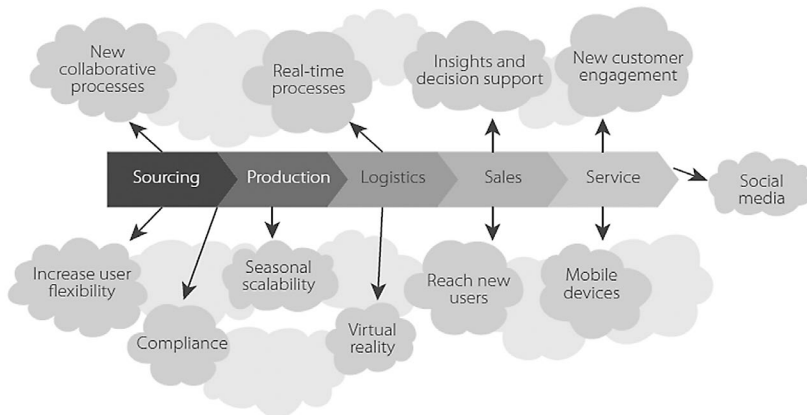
New collaborative processes

Real-time processes

Insights and decision support

New customer engagement

Sourcing

Production

Logistics

Sales

Service

Social media

Increase user flexibility

Seasonal scalability

Reach new users

Mobile devices

Compliance

Virtual reality